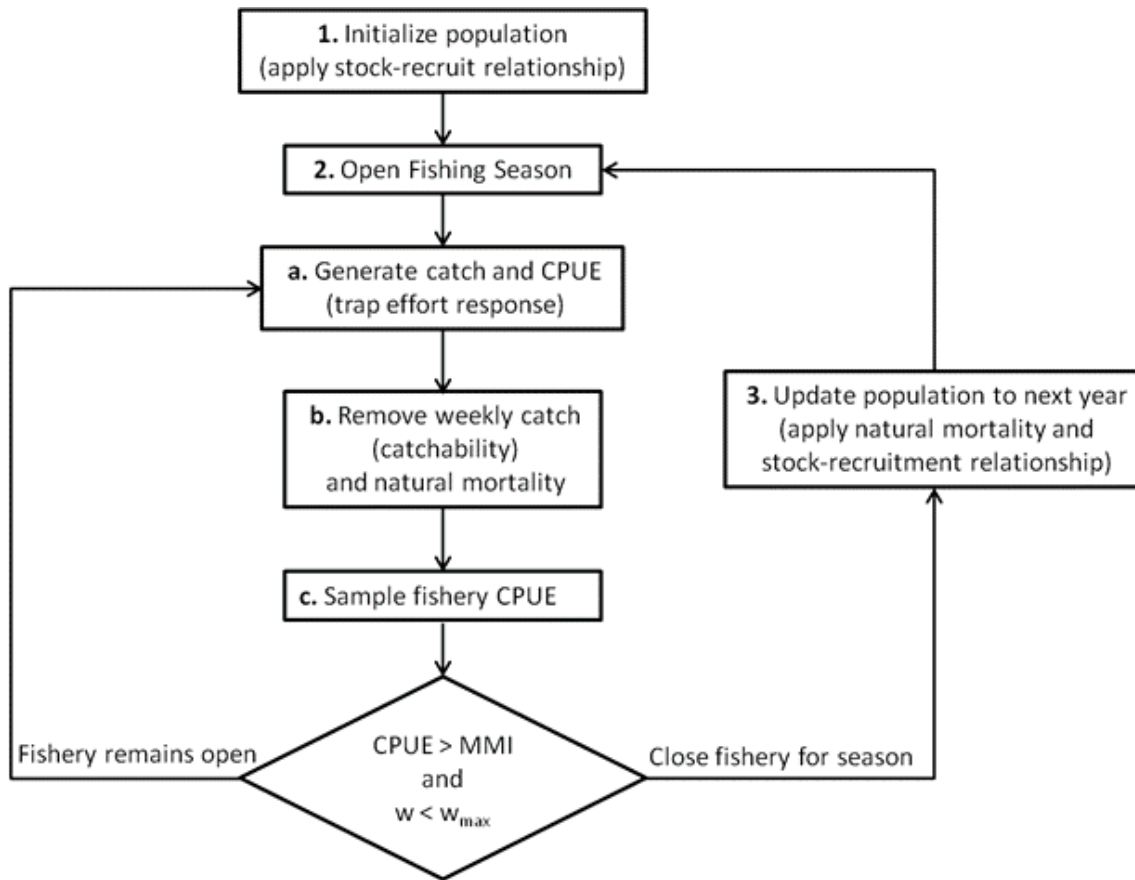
**1.** Initialize population (apply stock-recruit relationship)

**2.** Open Fishing Season

**a.** Generate catch and CPUE (trap effort response)

**b.** Remove weekly catch (catchability) and natural mortality

**c.** Sample fishery CPUE

CPUE > MMI and $w < w_{max}$

Fishery remains open

Close fishery for season

**3.** Update population to next year (apply natural mortality and stock-recruitment relationship)